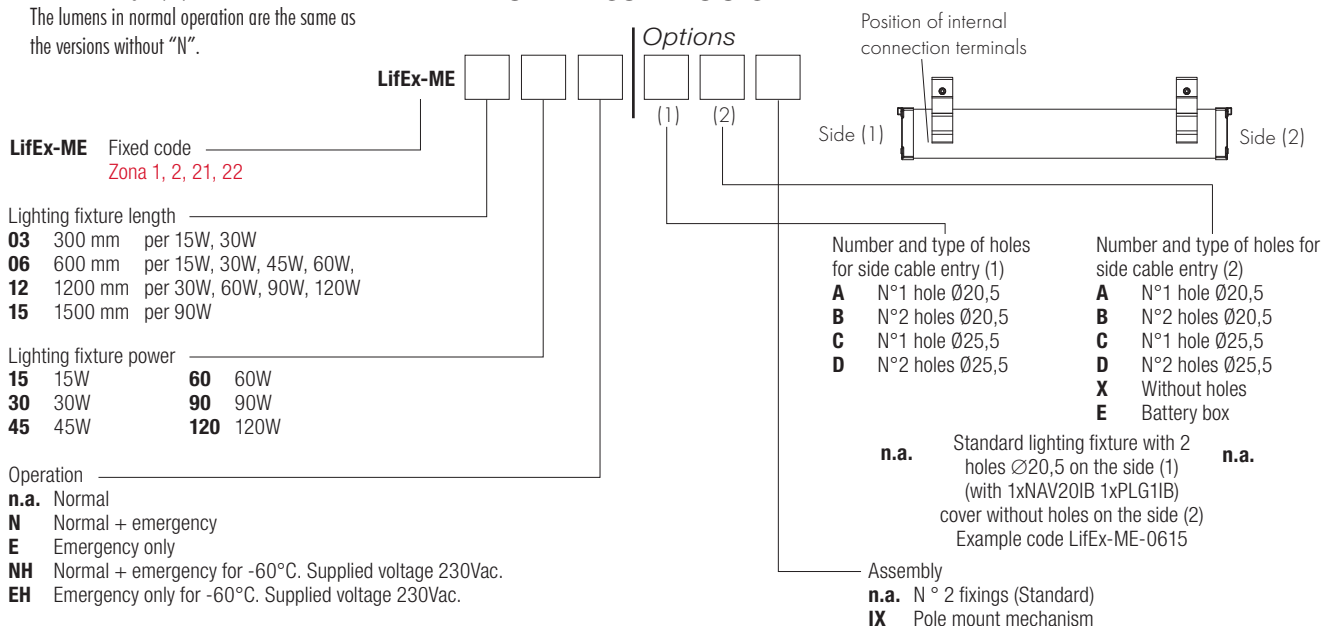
The lumens in normal operation are the same as the versions without "N".

LifEx-ME

Options

(1) (2)

Position of internal connection terminals

Side (1)

Side (2)

LifEx-ME Fixed code
Zona 1, 2, 21, 22

Lighting fixture length
03 300 mm per 15W, 30W
06 600 mm per 15W, 30W, 45W, 60W,
12 1200 mm per 30W, 60W, 90W, 120W
15 1500 mm per 90W

Lighting fixture power
15 15W
30 30W
45 45W
60 60W
90 90W
120 120W

Operation
n.a. Normal
N Normal + emergency
E Emergency only
NH Normal + emergency for -60°C. Supplied voltage 230Vac.
EH Emergency only for -60°C. Supplied voltage 230Vac.

Number and type of holes for side cable entry (1)
A N°1 hole Ø20,5
B N°2 holes Ø20,5
C N°1 hole Ø25,5
D N°2 holes Ø25,5

Number and type of holes for side cable entry (2)
A N°1 hole Ø20,5
B N°2 holes Ø20,5
C N°1 hole Ø25,5
D N°2 holes Ø25,5
X Without holes
E Battery box

n.a. Standard lighting fixture with 2 holes ∅20,5 on the side (1) (with 1xNAV20IB 1xPLG1IB) cover without holes on the side (2) Example code LifEx-ME-0615 n.a.

Assembly
n.a. N ° 2 fixings (Standard)
IX Pole mount mechanism